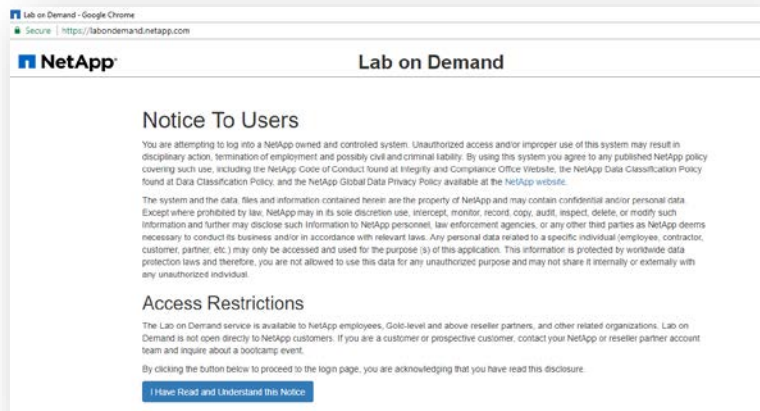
Lab on Demand - Google Chrome

Secure | https://labondemand.netapp.com

NetApp

Lab on Demand

Notice To Users

You are attempting to log into a NetApp owned and controlled system. Unauthorized access and/or improper use of this system may result in disciplinary action, termination of employment and possibly civil and criminal liability. By using this system you agree to any published NetApp policy covering such use, including the NetApp Code of Conduct found at Integrity and Compliance Office Website, the NetApp Data Classification Policy found at Data Classification Policy, and the NetApp Global Data Privacy Policy available at the NetApp website.

The system and the data, files and information contained herein are the property of NetApp and may contain confidential and/or personal data. Except where prohibited by law, NetApp may in its sole discretion use, intercept, monitor, record, copy, audit, inspect, delete, or modify such information and further may disclose such information to NetApp personnel, law enforcement agencies, or any other third parties as NetApp deems necessary to conduct its business and/or in accordance with relevant laws. Any personal data related to a specific individual (employee, contractor, customer, partner, etc.) may only be accessed and used for the purpose (s) of this application. This information is protected by worldwide data protection laws and therefore, you are not allowed to use this data for any unauthorized purpose and may not share it internally or externally with any unauthorized individual.

Access Restrictions

The Lab on Demand service is available to NetApp employees, Gold-level and above reseller partners, and other related organizations. Lab on Demand is not open directly to NetApp customers. If you are a customer or prospective customer, contact your NetApp or reseller partner account team and inquire about a bootcamp event.

By clicking the button below to proceed to the login page, you are acknowledging that you have read this disclosure.

I Have Read and Understand this Notice